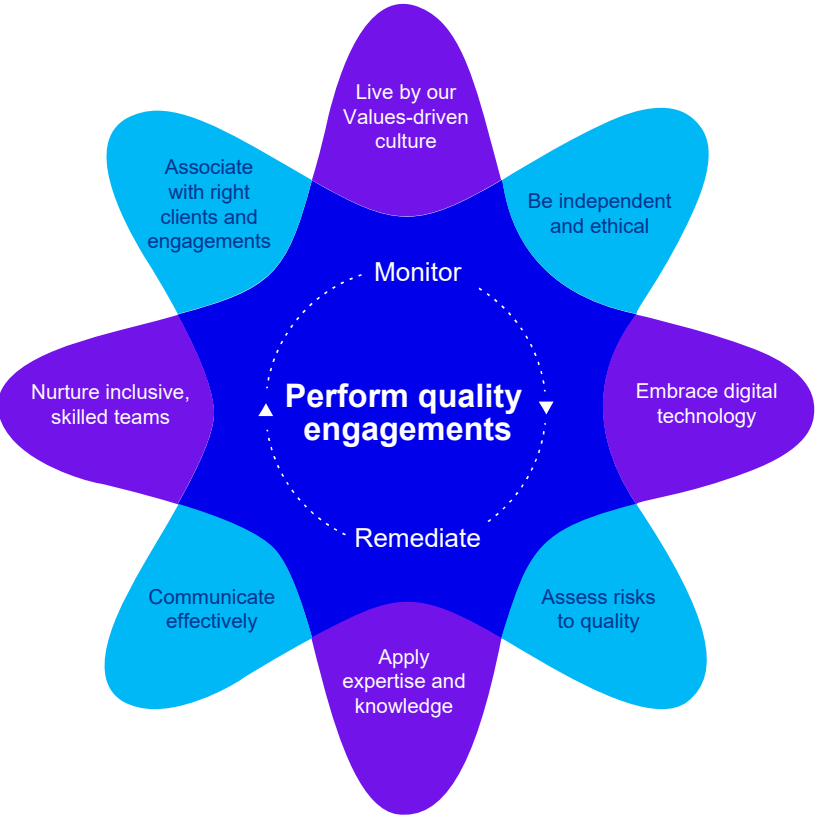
Live by our Values-driven culture

Be independent and ethical

Embrace digital technology

Assess risks to quality

Apply expertise and knowledge

Communicate effectively

Nurture inclusive, skilled teams

Associate with right clients and engagements

Monitor

Perform quality engagements

Remediate